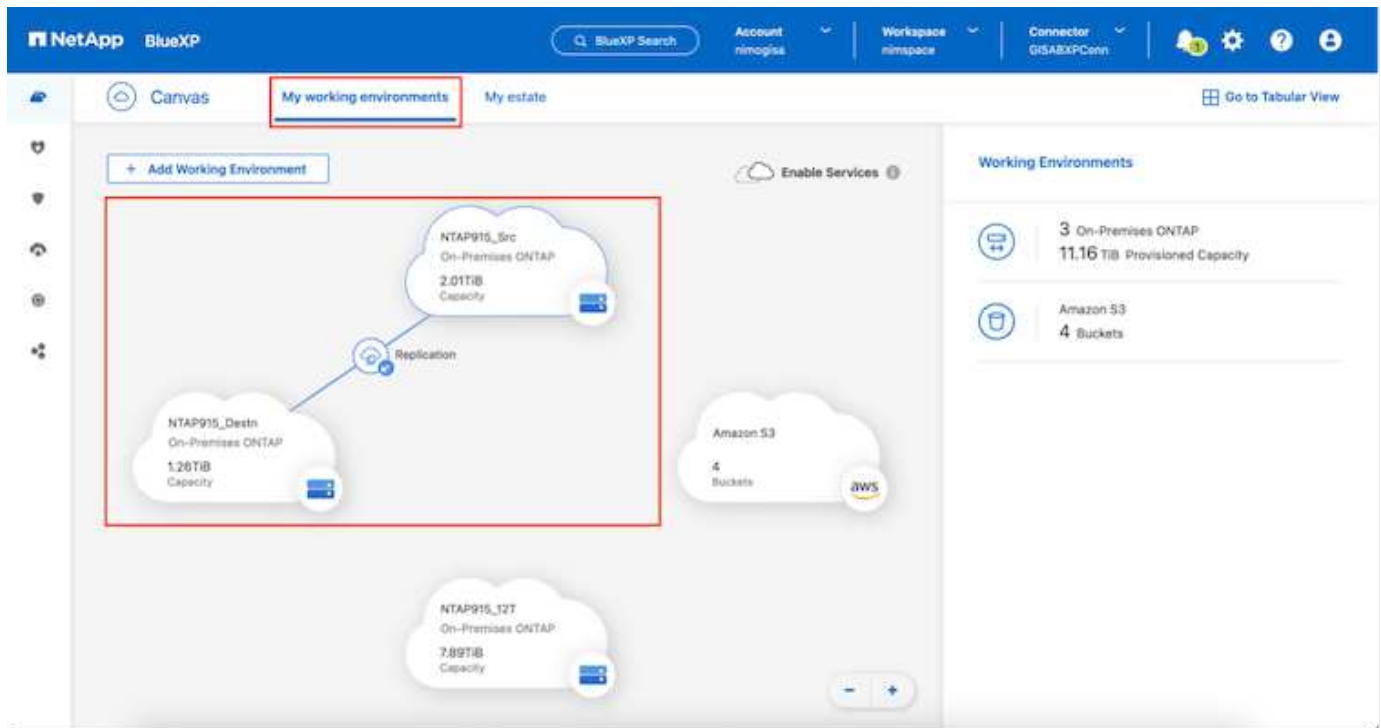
NetApp BlueXP

BlueXP Search

Account nimogisa

Workspace nimspace

Connector GISABXPConn

1

Canvas

My working environments

My estate

Go to Tabular View

+ Add Working Environment

Enable Services

NTAP915_Src
On-Premises ONTAP
2.01TiB
Capacity

Replication

NTAP915_Destn
On-Premises ONTAP
1.26TiB
Capacity

Amazon S3
4
Buckets

aws

NTAP915_12T
On-Premises ONTAP
7.89TiB
Capacity

Working Environments

3 On-Premises ONTAP
11.16 TiB Provisioned Capacity

Amazon S3
4 Buckets